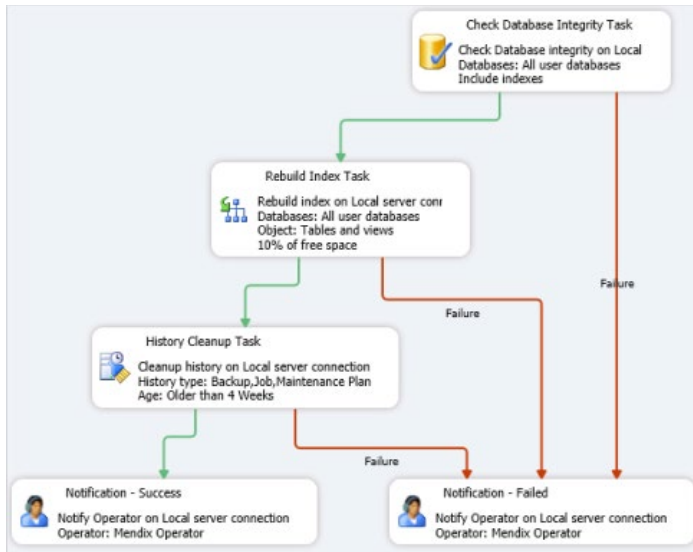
Check Database Integrity Task

Check Database integrity on Local
Databases: All user databases
Include indexes

Rebuild Index Task

Rebuild index on Local server conr
Databases: All user databases
Object: Tables and views
10% of free space

Failure

Failure

History Cleanup Task

Cleanup history on Local server connection
History type: Backup,Job,Maintenance Plan
Age: Older than 4 Weeks

Failure

Notification - Success

Notify Operator on Local server connection
Operator: Mendix Operator

Notification - Failed

Notify Operator on Local server connection
Operator: Mendix Operator